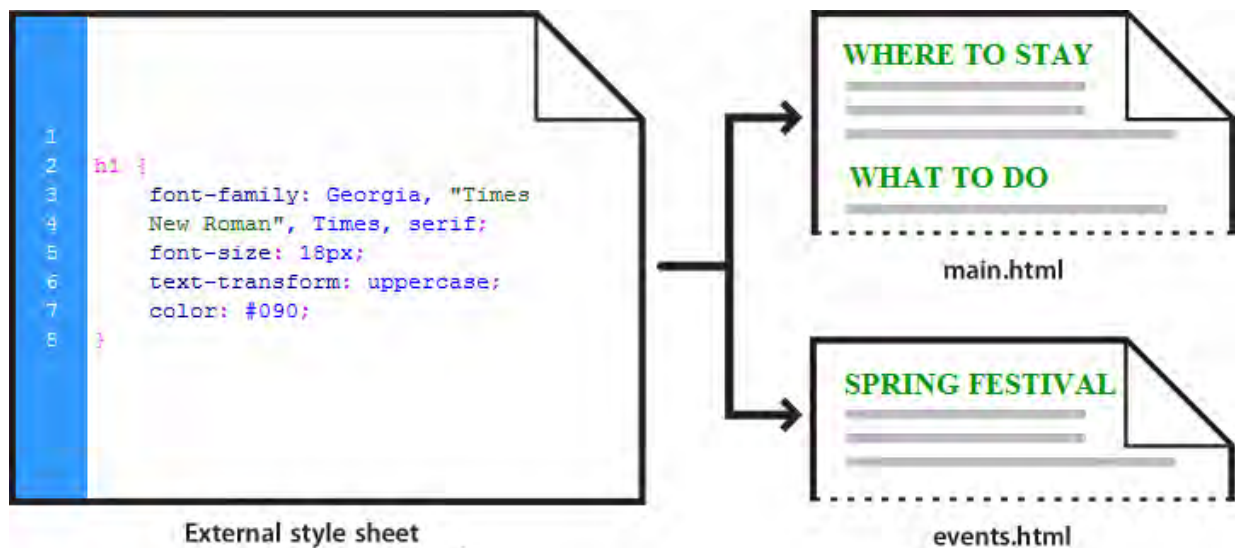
1
2 h1 {
3 font-family: Georgia, "Times
4 New Roman", Times, serif;
5 font-size: 18px;
6 text-transform: uppercase;
7 color: #090;
8 }

External style sheet

WHERE TO STAY

WHAT TO DO

main.html

SPRING FESTIVAL

events.html